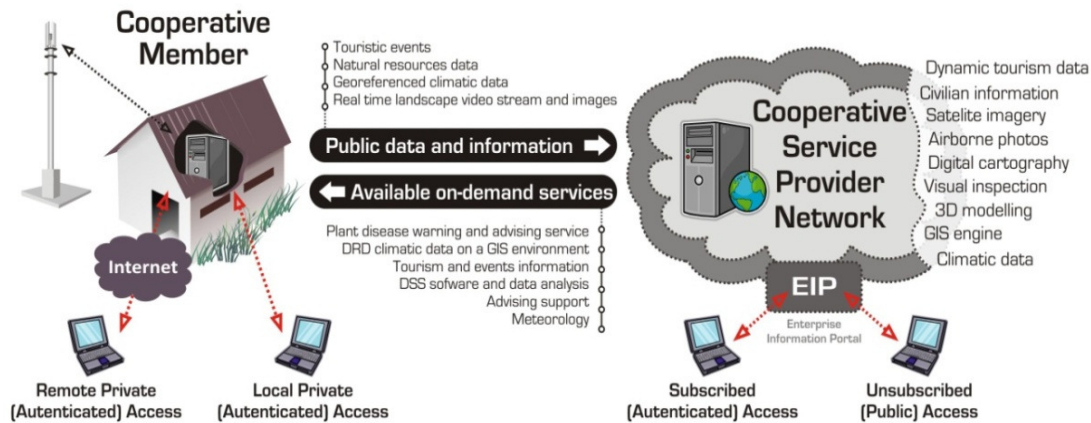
Cooperative Member

Touristic events
Natural resources data
Georeferenced climatic data
Real time landscape video stream and images

Public data and information

Available on-demand services

Plant disease warning and advising service
DRD climatic data on a GIS environment
Tourism and events information
DSS sofware and data analysis
Advising support
Meteorology

Internet

Cooperative Service Provider Network

Dynamic tourism data
Civilian information
Satelite imagery
Airborne photos
Digital cartography
Visual inspection
3D modelling
GIS engine
Climatic data

EIP
Enterprise Information Portal

Remote Private (Autenticated) Access

Local Private (Autenticated) Access

Subscribed (Autenticated) Access

Unsubscribed (Public) Access